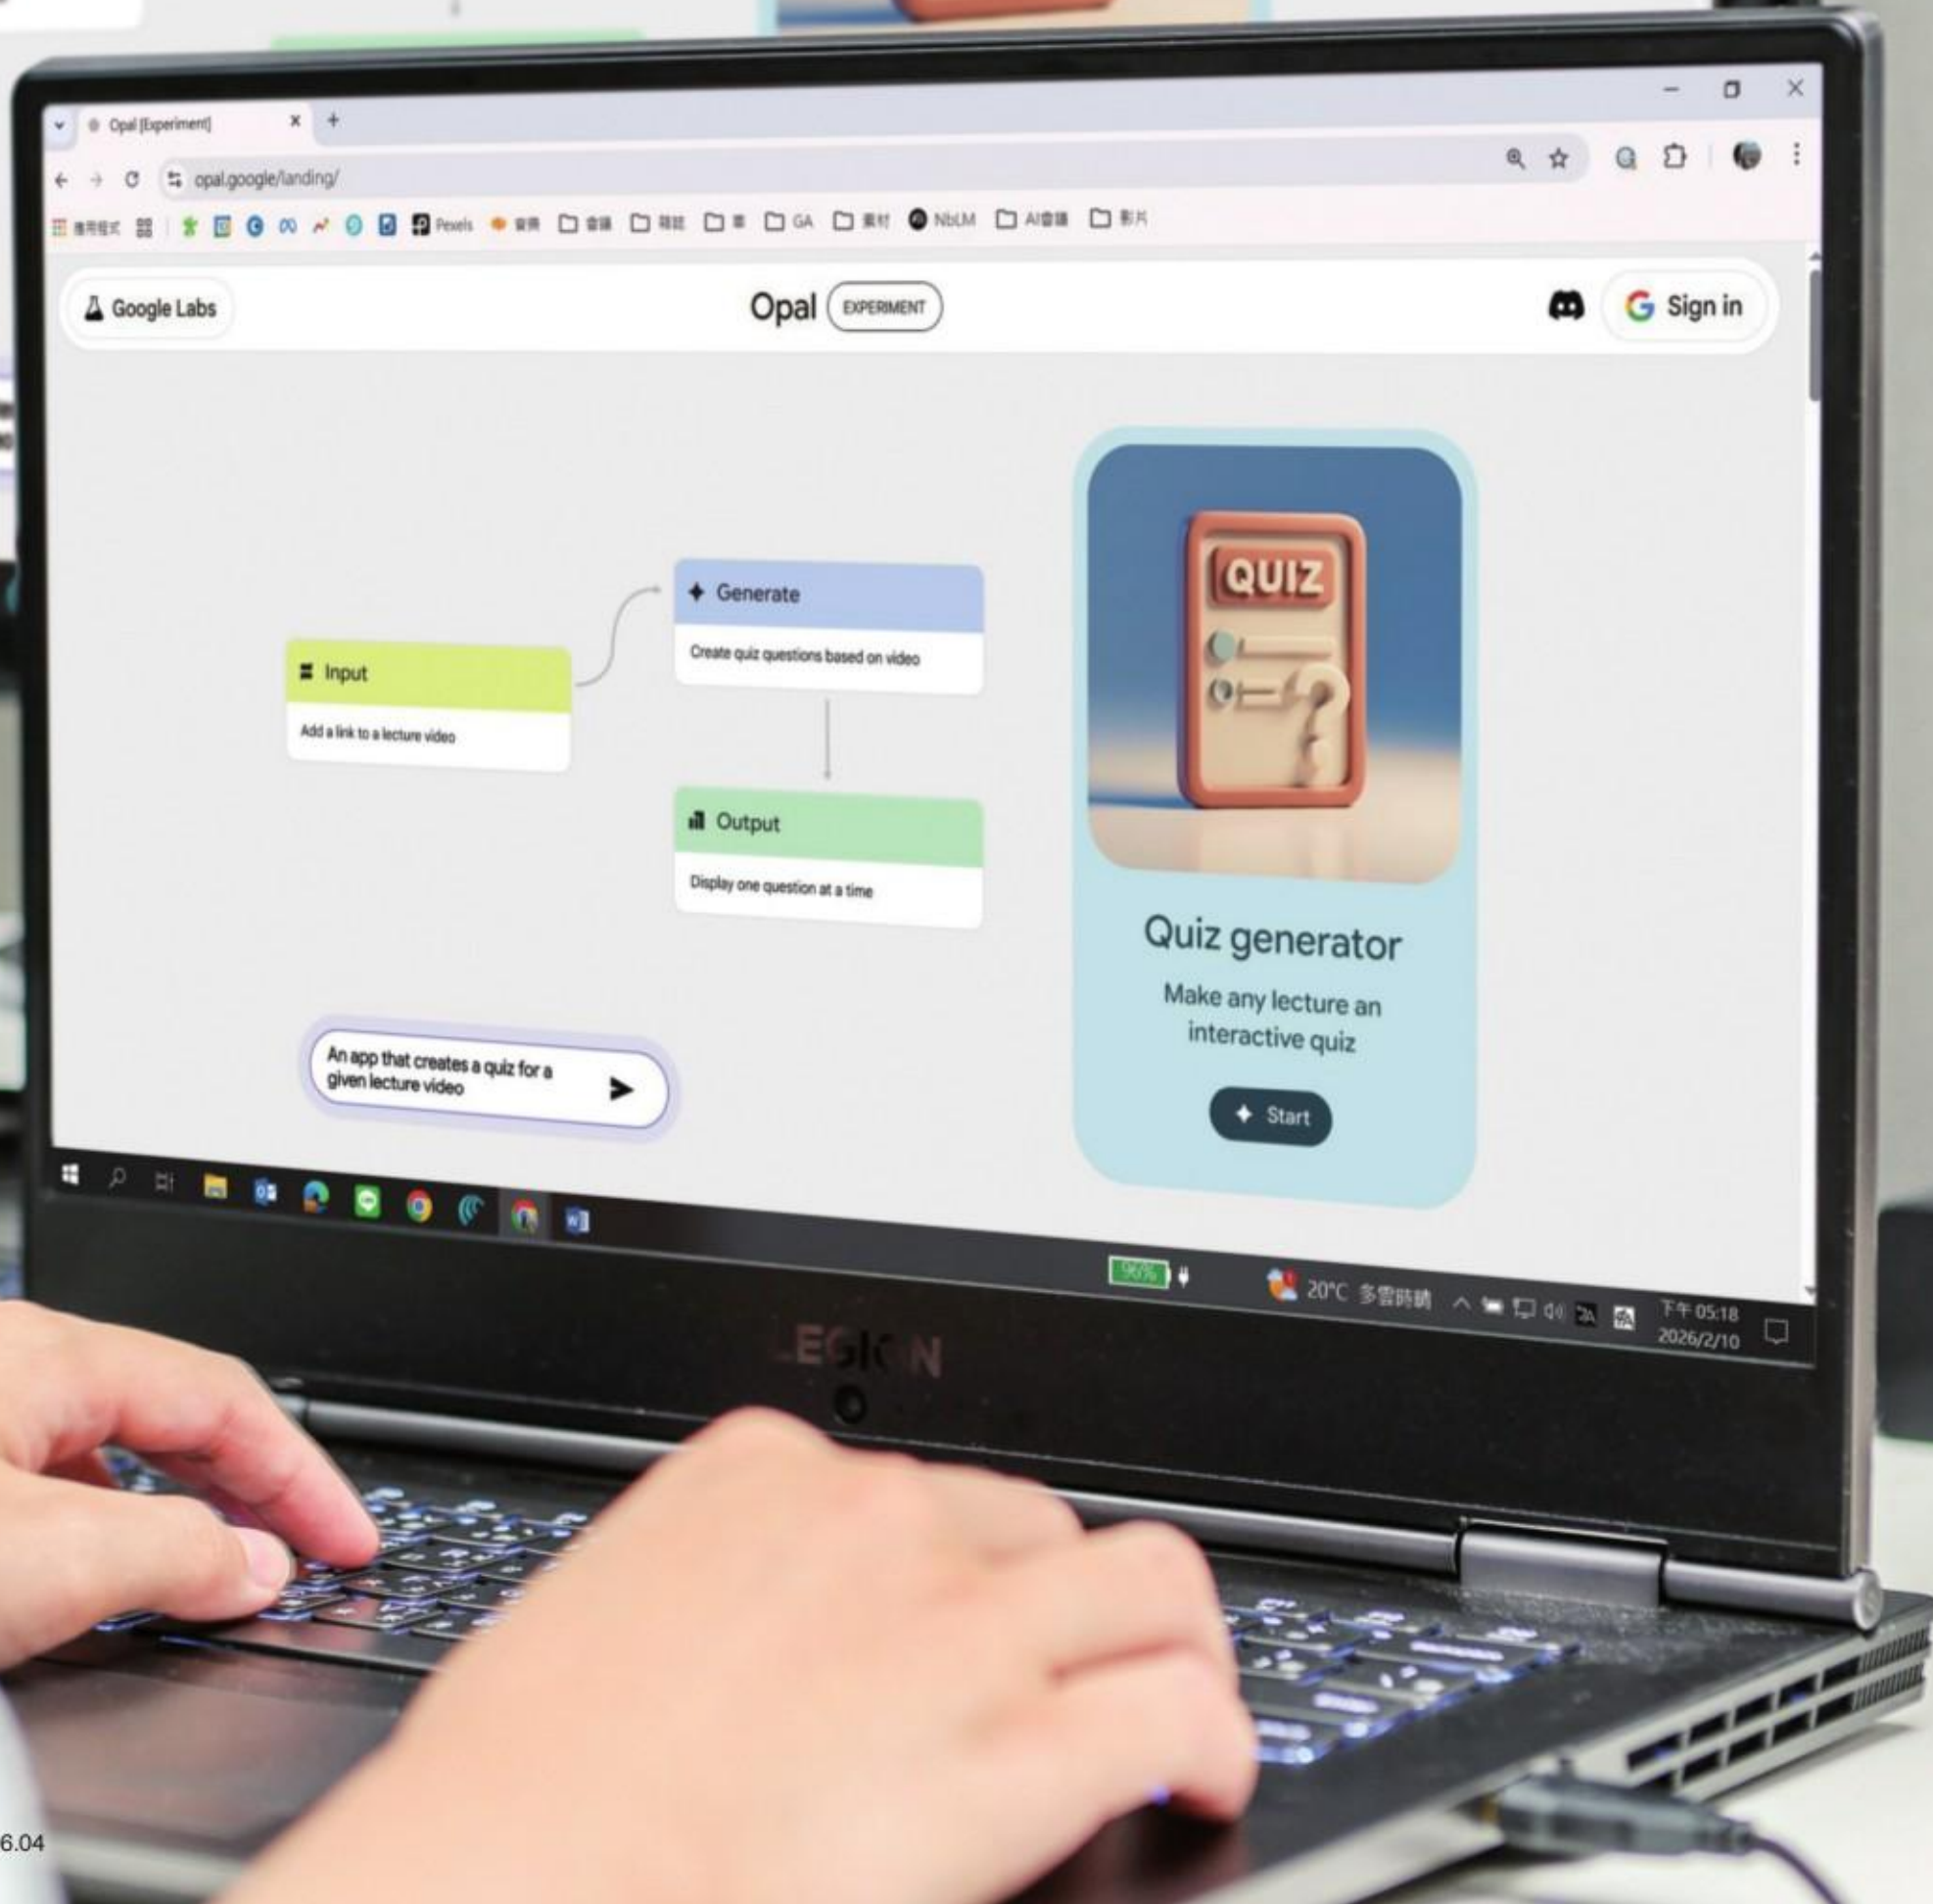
Opal [Experiment]

opal.google/landing/

應用程式 Pexels NbLM GA AI

Google Labs

Opal EXPERIMENT

Sign in

Input
Add a link to a lecture video

Generate
Create quiz questions based on video

Output
Display one question at a time

QUIZ

Quiz generator

Make any lecture an interactive quiz

Start

An app that creates a quiz for a given lecture video

96%

20°C 多雲時晴

下午 05:18
2026/2/10

LEGION

6.04